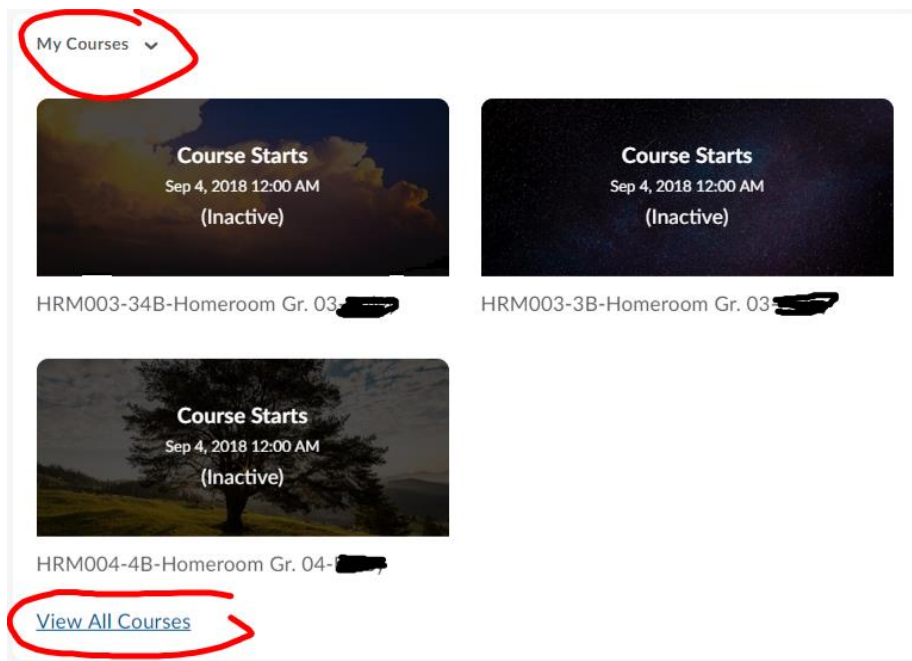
My Courses

Course Starts
Sep 4, 2018 12:00 AM
(Inactive)

HRM003-34B-Homeroom Gr. 03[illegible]

Course Starts
Sep 4, 2018 12:00 AM
(Inactive)

HRM003-3B-Homeroom Gr. 03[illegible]

Course Starts
Sep 4, 2018 12:00 AM
(Inactive)

HRM004-4B-Homeroom Gr. 04-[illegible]

View All Courses